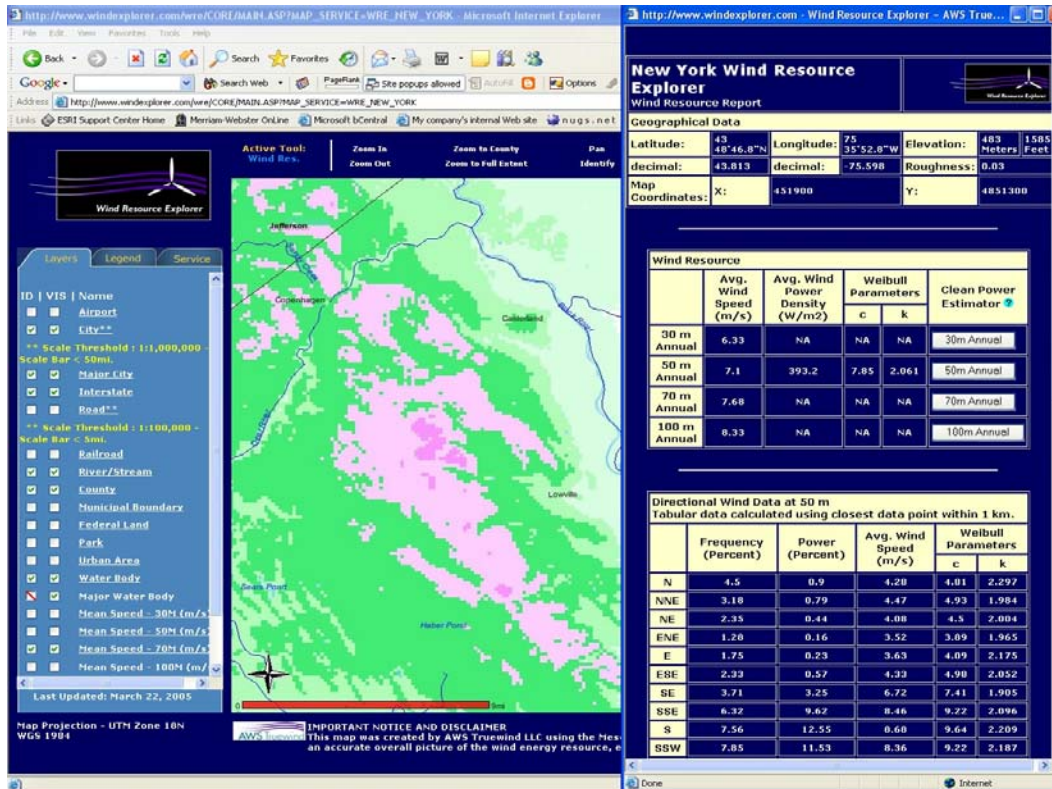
http://www.windexplorer.com/wre/CORE/MAIN.ASP?MAP_SERVICE=WRE_NEW_YORK - Microsoft Internet Explorer

File Edit View Favorites Tools Help

Back Search Favorites

Google Search Web PageRank Site popups allowed AutoFill Options

Address http://www.windexplorer.com/wre/CORE/MAIN.ASP?MAP_SERVICE=WRE_NEW_YORK

Links ESRI Support Center Home Merriam-Webster OnLine Microsoft bCentral My company's internal Web site nugs.net

Wind Resource Explorer

Active Tool: Wind Res.
Zoom In
Zoom Out
Zoom to County
Zoom to Full Extent
Pan
Identify

Layers Legend Service

ID | VIS | Name
Airport
City**
** Scale Threshold : 1:1,000,000 - Scale Bar < 50mi.
Major City
Interstate
Road**
** Scale Threshold : 1:100,000 - Scale Bar < 5mi.
Railroad
River/Stream
County
Municipal Boundary
Federal Land
Park
Urban Area
Water Body
Major Water Body
Mean Speed - 30M (m/s)
Mean Speed - 50M (m/s)
Mean Speed - 70M (m/s)
Mean Speed - 100M (m/

Last Updated: March 22, 2005

Map Projection - UTM Zone 18N WGS 1984

Jefferson
Copenhagen
Castorland
Lowville
Sears Pond
Heber Pond
0 9mi

AWS Truewind
IMPORTANT NOTICE AND DISCLAIMER
This map was created by AWS Truewind LLC using the Mes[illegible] an accurate overall picture of the wind energy resource, e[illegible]

http://www.windexplorer.com - Wind Resource Explorer - AWS True...

New York Wind Resource Explorer
Wind Resource Report

Wind Resource Explorer

Geographical Data

| Latitude: | 43 48'46.8"N | Longitude: | 75 35'52.8"W | Elevation: | 483 Meters | 1585 Feet |
|---|---|---|---|---|---|---|
| decimal: | 43.813 | decimal: | -75.598 | Roughness: | 0.03 | |
| Map Coordinates: | X: | 451900 | | Y: | 4851300 | |

Wind Resource

| | Avg. Wind Speed (m/s) | Avg. Wind Power Density (W/m2) | Weibull Parameters c | k | Clean Power Estimator |
|---|---|---|---|---|---|
| 30 m Annual | 6.33 | NA | NA | NA | 30m Annual |
| 50 m Annual | 7.1 | 393.2 | 7.85 | 2.061 | 50m Annual |
| 70 m Annual | 7.68 | NA | NA | NA | 70m Annual |
| 100 m Annual | 8.33 | NA | NA | NA | 100m Annual |

Directional Wind Data at 50 m
Tabular data calculated using closest data point within 1 km.

| | Frequency (Percent) | Power (Percent) | Avg. Wind Speed (m/s) | Weibull Parameters c | k |
|---|---|---|---|---|---|
| N | 4.5 | 0.9 | 4.28 | 4.81 | 2.297 |
| NNE | 3.18 | 0.79 | 4.47 | 4.93 | 1.984 |
| NE | 2.35 | 0.44 | 4.08 | 4.5 | 2.004 |
| ENE | 1.28 | 0.16 | 3.52 | 3.89 | 1.965 |
| E | 1.75 | 0.23 | 3.63 | 4.09 | 2.175 |
| ESE | 2.33 | 0.57 | 4.33 | 4.90 | 2.052 |
| SE | 3.71 | 3.25 | 6.72 | 7.41 | 1.905 |
| SSE | 6.32 | 9.62 | 8.46 | 9.22 | 2.096 |
| S | 7.56 | 12.55 | 8.60 | 9.64 | 2.209 |
| SSW | 7.85 | 11.53 | 8.36 | 9.22 | 2.187 |

Done
Internet